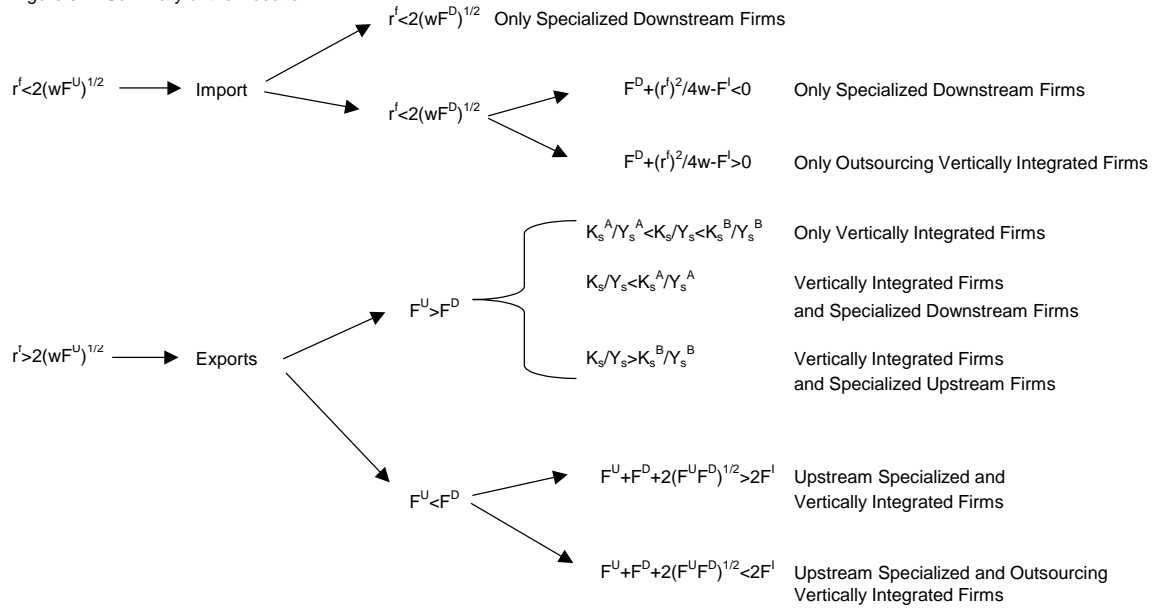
$r^f<2(wF^U)^{1/2}$ Import

$r^f<2(wF^D)^{1/2}$ Only Specialized Downstream Firms

$r^f<2(wF^D)^{1/2}$

$F^D+(r^f)^2/4w-F^I<0$ Only Specialized Downstream Firms

$F^D+(r^f)^2/4w-F^I>0$ Only Outsourcing Vertically Integrated Firms

$r^f>2(wF^U)^{1/2}$ Exports

$F^U>F^D$

$K_s^A/Y_s^A<K_s/Y_s<K_s^B/Y_s^B$ Only Vertically Integrated Firms

$K_s/Y_s<K_s^A/Y_s^A$ Vertically Integrated Firms and Specialized Downstream Firms

$K_s/Y_s>K_s^B/Y_s^B$ Vertically Integrated Firms and Specialized Upstream Firms

$F^U<F^D$

$F^U+F^D+2(F^UF^D)^{1/2}>2F^I$ Upstream Specialized and Vertically Integrated Firms

$F^U+F^D+2(F^UF^D)^{1/2}<2F^I$ Upstream Specialized and Outsourcing Vertically Integrated Firms